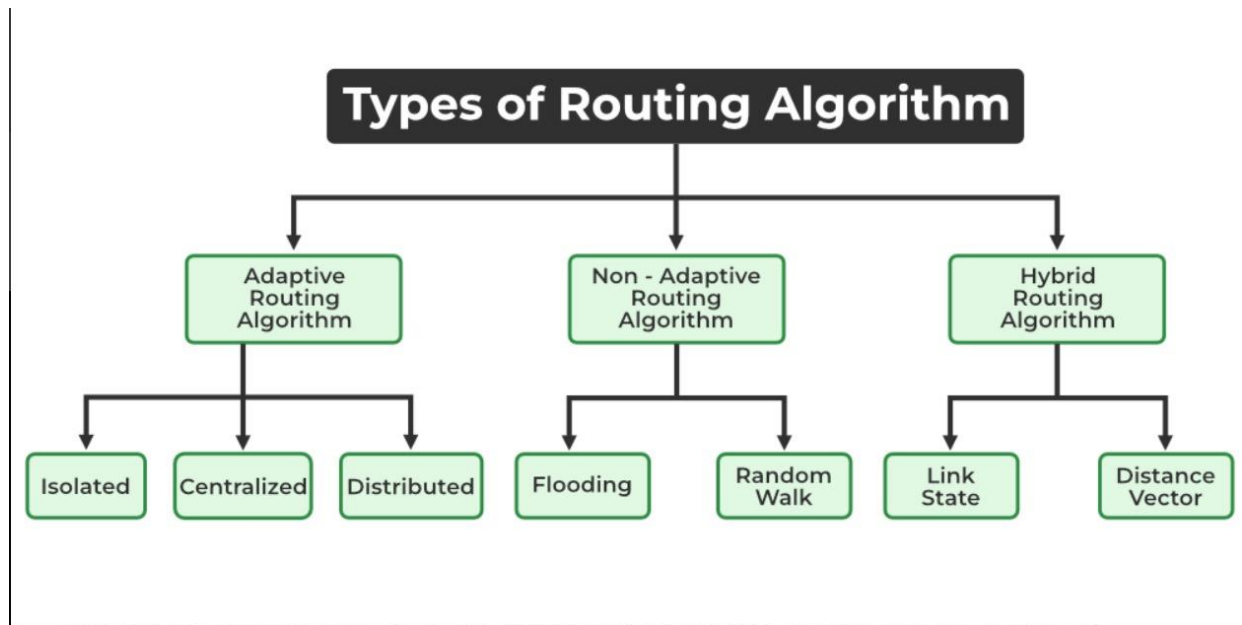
Types of Routing Algorithm

Adaptive Routing Algorithm

Non - Adaptive Routing Algorithm

Hybrid Routing Algorithm

Isolated

Centralized

Distributed

Flooding

Random Walk

Link State

Distance Vector